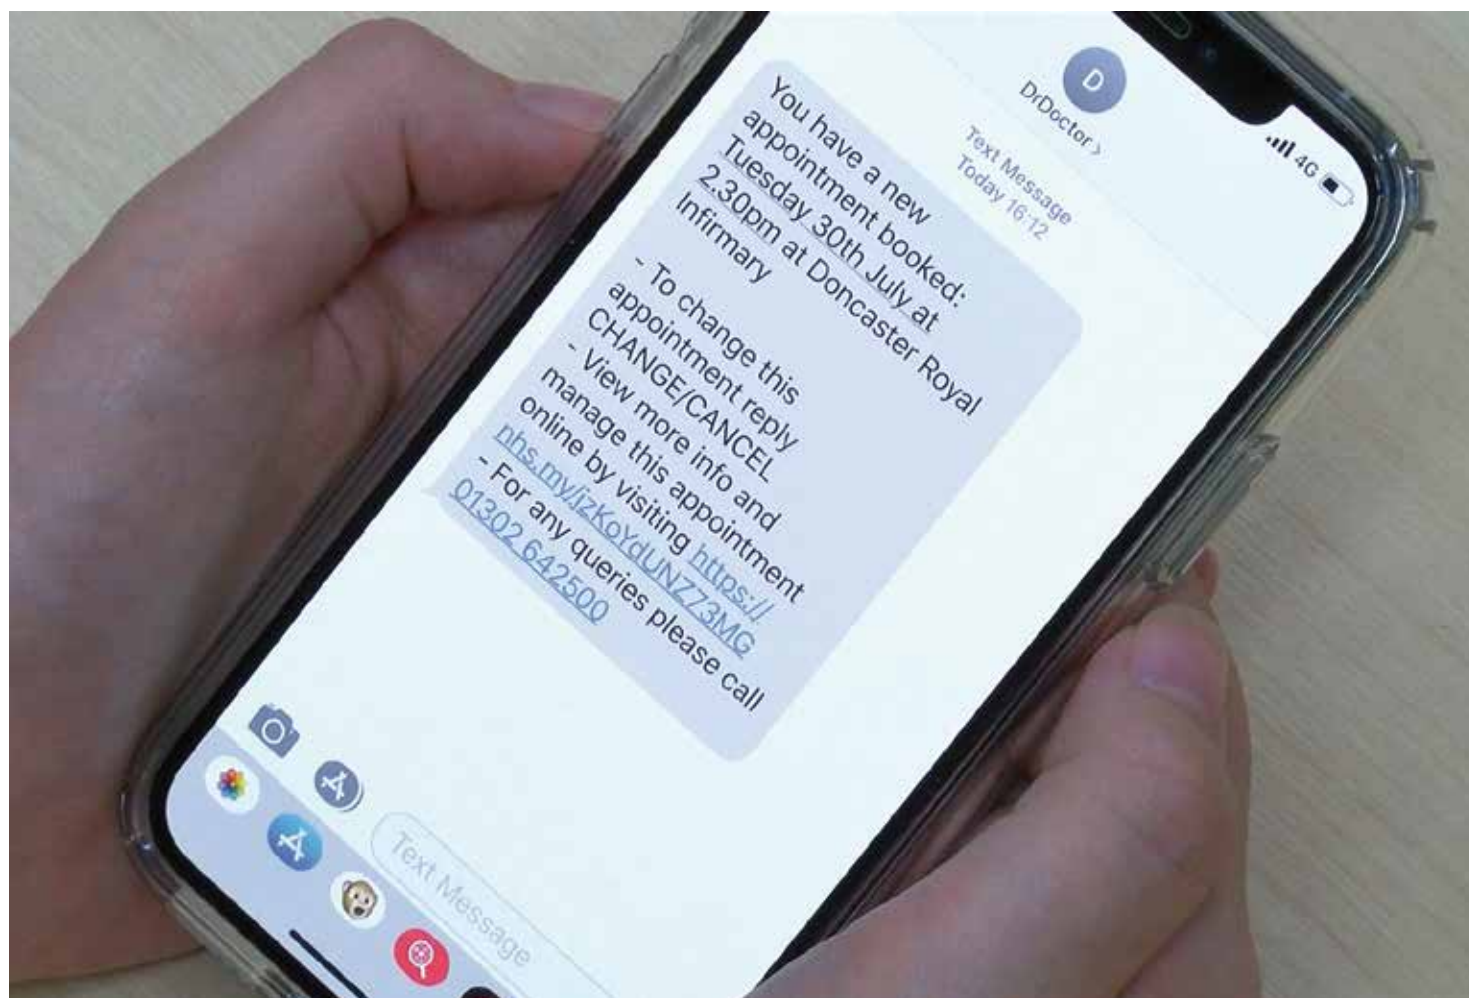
4G

D
DrDoctor >

Text Message
Today 16:12

You have a new appointment booked: Tuesday 30th July at 2.30pm at Doncaster Royal Infirmary

- To change this appointment reply CHANGE/CANCEL
- View more info and manage this appointment online by visiting https://nhs.my/jzKoYdUNZ73MG
- For any queries please call 01302 642500

Text Message